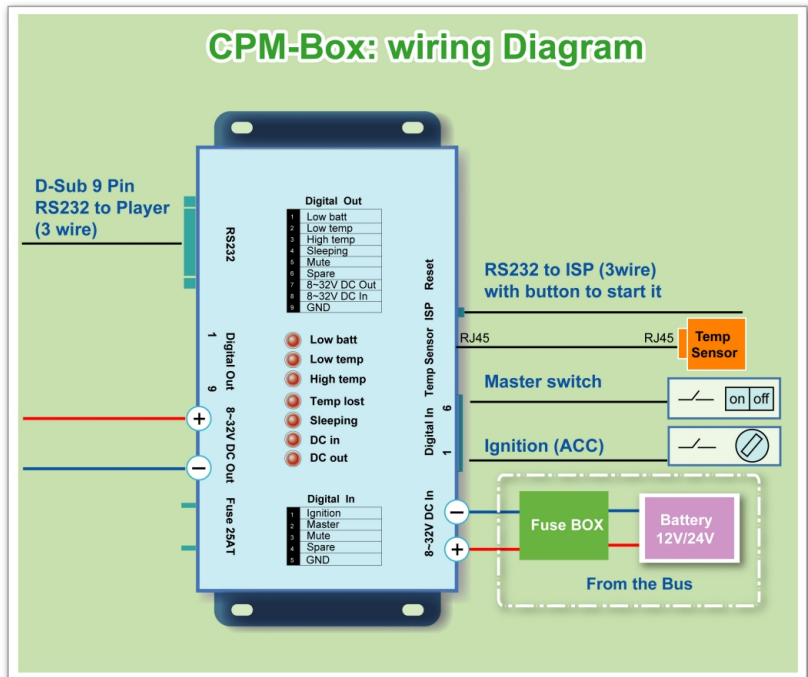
CPM-Box: wiring Diagram

D-Sub 9 Pin
RS232 to Player
(3 wire)

RS232

Digital Out

| | |
|---|---|
| 1 | Low batt |
| 2 | Low temp |
| 3 | High temp |
| 4 | Sleeping |
| 5 | Mute |
| 6 | Spare |
| 7 | 8~32V DC Out |
| 8 | 8~32V DC In |
| 9 | GND |

Low batt
Low temp
High temp
Temp lost
Sleeping
DC in
DC out

Digital Out 1 9

+
8~32V DC Out
−

Fuse 25AT

Digital In

| | |
|---|---|
| 1 | Ignition |
| 2 | Master |
| 3 | Mute |
| 4 | Spare |
| 5 | GND |

Reset
ISP
Temp Sensor
Digital In 6 1
8~32V DC In

RS232 to ISP (3wire)
with button to start it

RJ45
RJ45
Temp Sensor

Master switch
on off

Ignition (ACC)

−
+
Fuse BOX
Battery
12V/24V

From the Bus